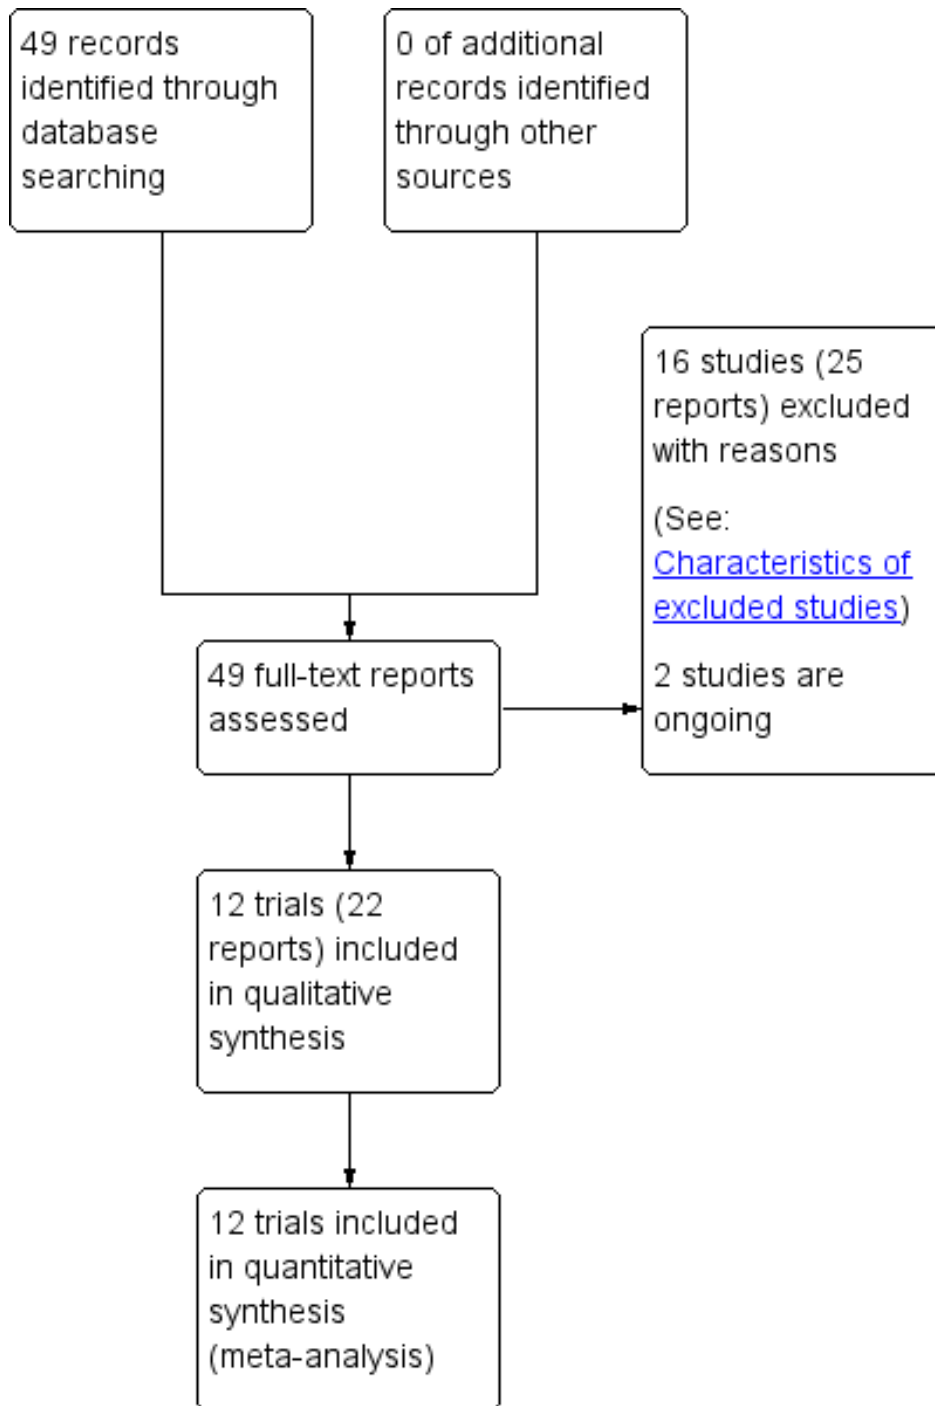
49 records identified through database searching

0 of additional records identified through other sources

16 studies (25 reports) excluded with reasons

(See: Characteristics of excluded studies)

2 studies are ongoing

49 full-text reports assessed

12 trials (22 reports) included in qualitative synthesis

12 trials included in quantitative synthesis (meta-analysis)